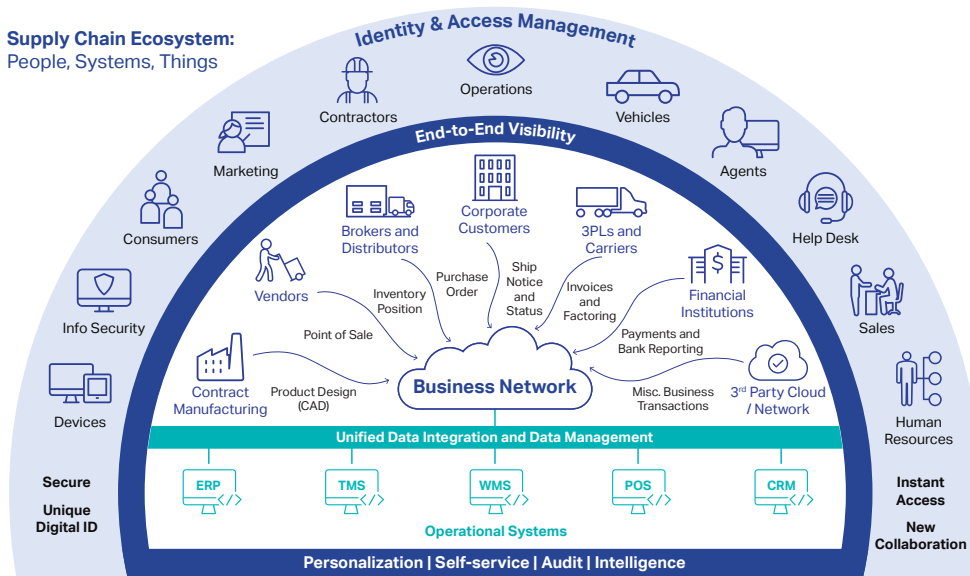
Supply Chain Ecosystem:
People, Systems, Things

Identity & Access Management

Contractors
Operations
Vehicles
Marketing
Agents
Consumers
Help Desk
Info Security
Sales
Devices
Human Resources

End-to-End Visibility

Brokers and Distributors
Corporate Customers
3PLs and Carriers
Vendors
Financial Institutions
Contract Manufacturing
3$^{rd}$ Party Cloud / Network

Purchase Order
Ship Notice and Status
Inventory Position
Invoices and Factoring
Point of Sale
Payments and Bank Reporting
Product Design (CAD)
Misc. Business Transactions

Business Network

Unified Data Integration and Data Management

ERP
TMS
WMS
POS
CRM

Operational Systems

Secure
Unique Digital ID

Instant Access
New Collaboration

Personalization | Self-service | Audit | Intelligence